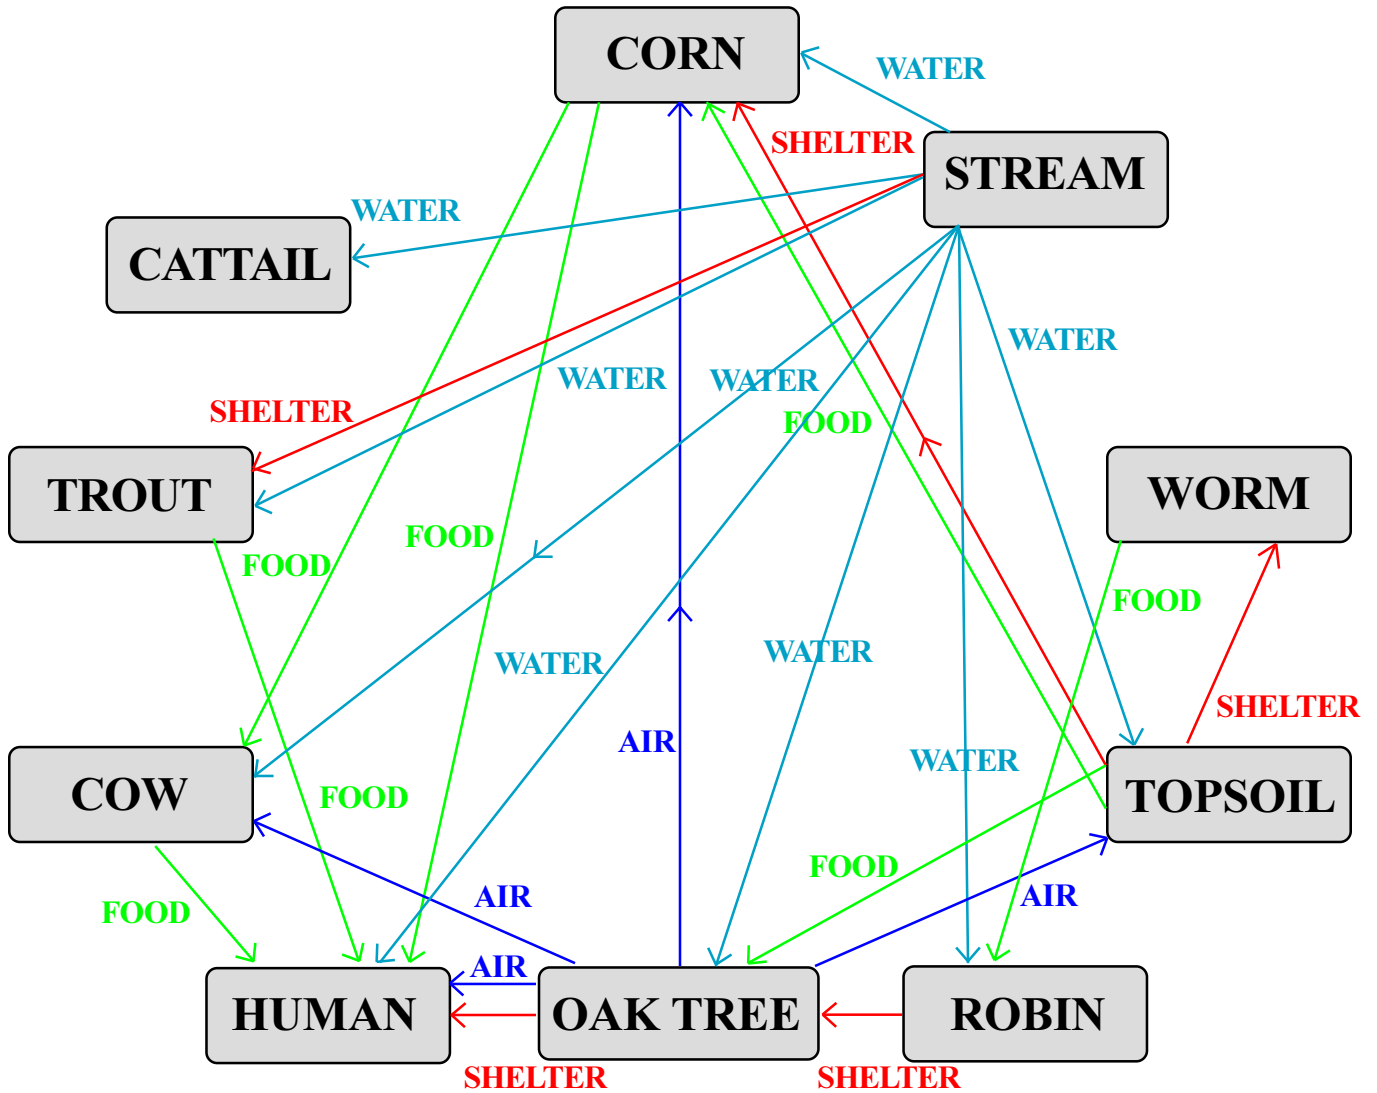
CORN
WATER
SHELTER
STREAM
WATER
CATTAIL
WATER
WATER
WATER
SHELTER
FOOD
TROUT
WORM
FOOD
FOOD
FOOD
WATER
WATER
AIR
SHELTER
WATER
COW
FOOD
TOPSOIL
FOOD
AIR
AIR
FOOD
AIR
HUMAN
OAK TREE
ROBIN
SHELTER
SHELTER